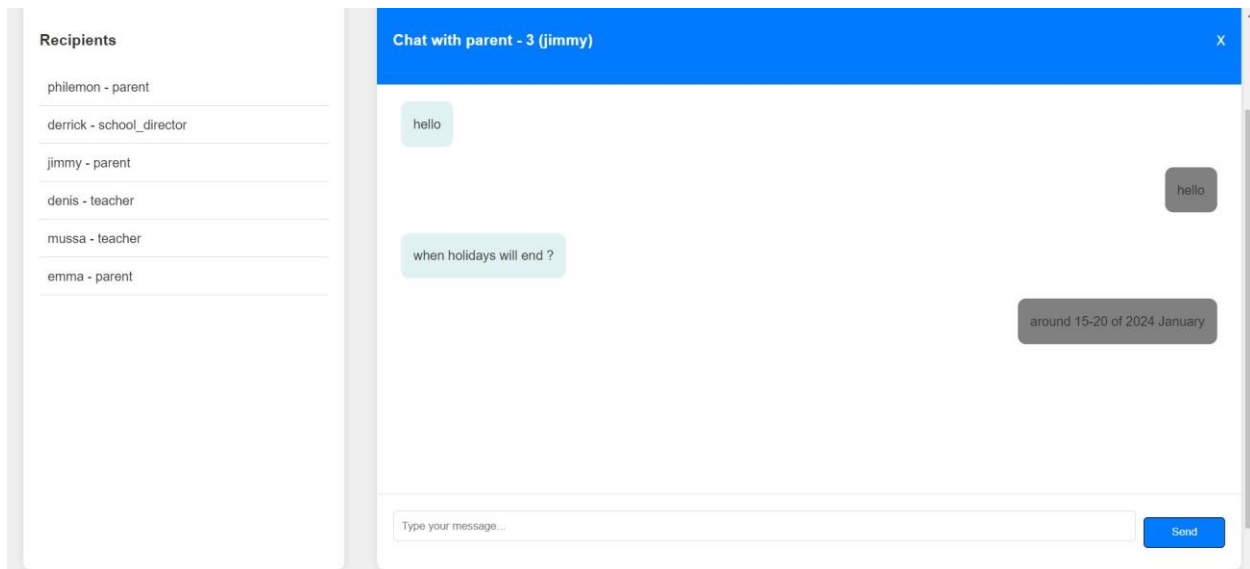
Recipients

philemon - parent

derrick - school_director

jimmy - parent

denis - teacher

mussa - teacher

emma - parent

Chat with parent - 3 (jimmy)

X

hello

hello

when holidays will end ?

around 15-20 of 2024 January

Type your message...

Send